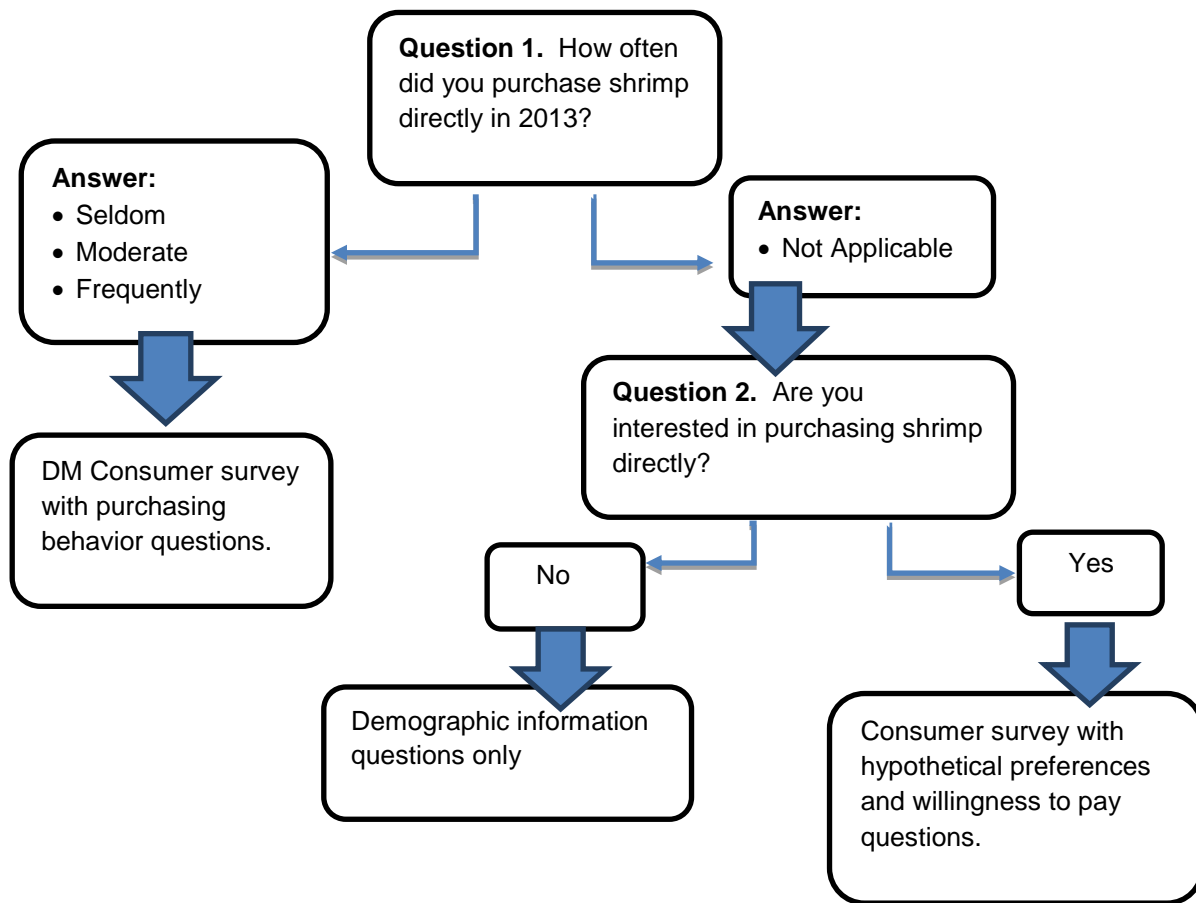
**Question 1.** How often did you purchase shrimp directly in 2013?

**Answer:**
- Seldom
- Moderate
- Frequently

**Answer:**
- Not Applicable

DM Consumer survey with purchasing behavior questions.

**Question 2.** Are you interested in purchasing shrimp directly?

No

Yes

Demographic information questions only

Consumer survey with hypothetical preferences and willingness to pay questions.